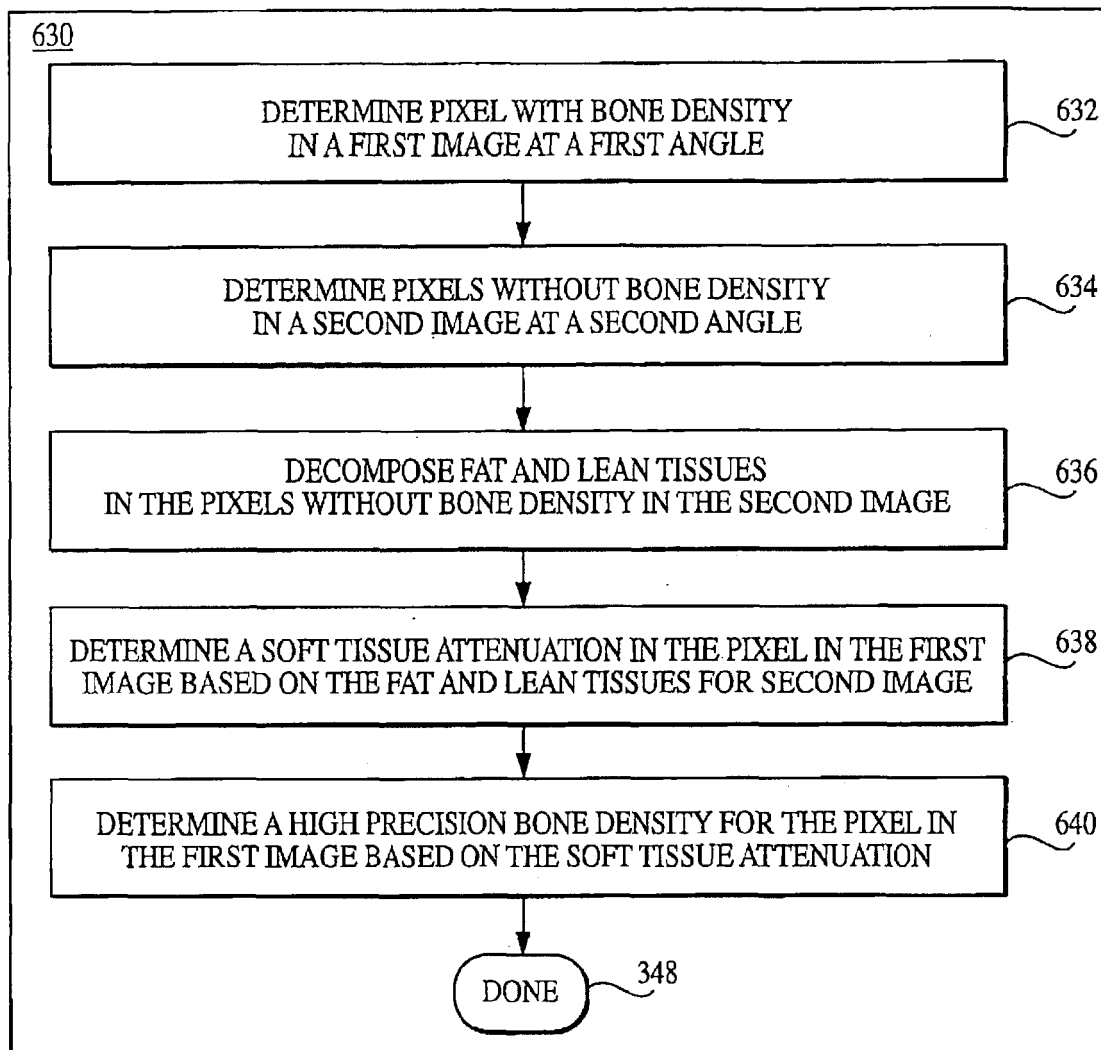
630

DETERMINE PIXEL WITH BONE DENSITY IN A FIRST IMAGE AT A FIRST ANGLE

632

DETERMINE PIXELS WITHOUT BONE DENSITY IN A SECOND IMAGE AT A SECOND ANGLE

634

DECOMPOSE FAT AND LEAN TISSUES IN THE PIXELS WITHOUT BONE DENSITY IN THE SECOND IMAGE

636

DETERMINE A SOFT TISSUE ATTENUATION IN THE PIXEL IN THE FIRST IMAGE BASED ON THE FAT AND LEAN TISSUES FOR SECOND IMAGE

638

DETERMINE A HIGH PRECISION BONE DENSITY FOR THE PIXEL IN THE FIRST IMAGE BASED ON THE SOFT TISSUE ATTENUATION

640

DONE

348